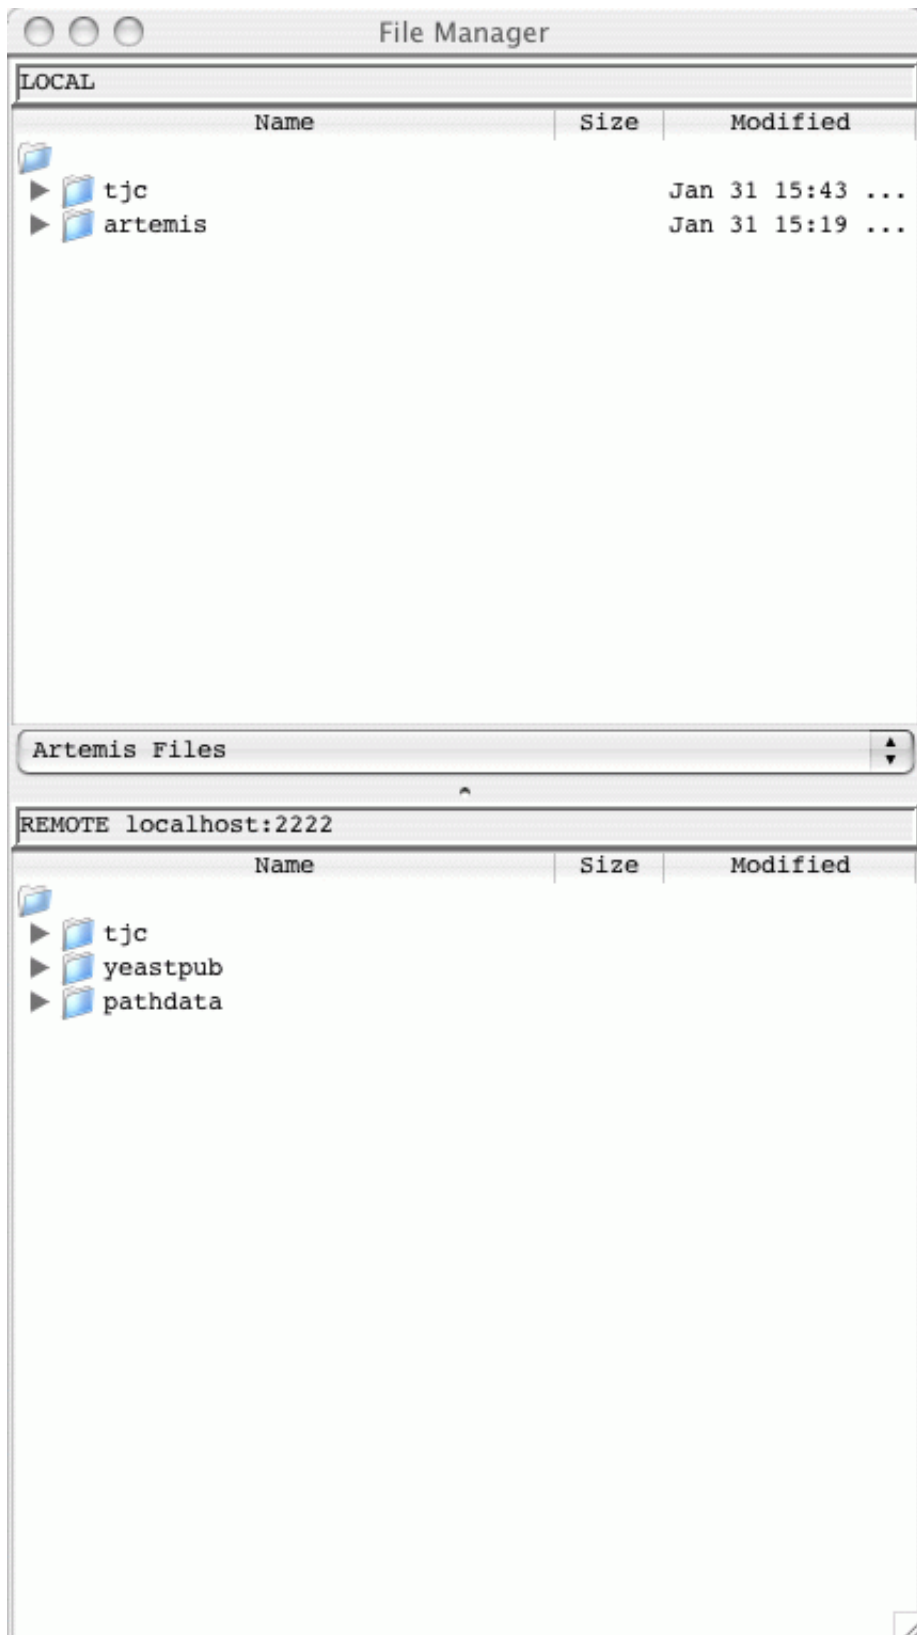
File Manager

LOCAL

| Name | Size | Modified |
|---|---|---|
| tjc | | Jan 31 15:43 ... |
| artemis | | Jan 31 15:19 ... |

Artemis Files

REMOTE localhost:2222

| Name | Size | Modified |
|---|---|---|
| tjc | | |
| yeastpub | | |
| pathdata | | |